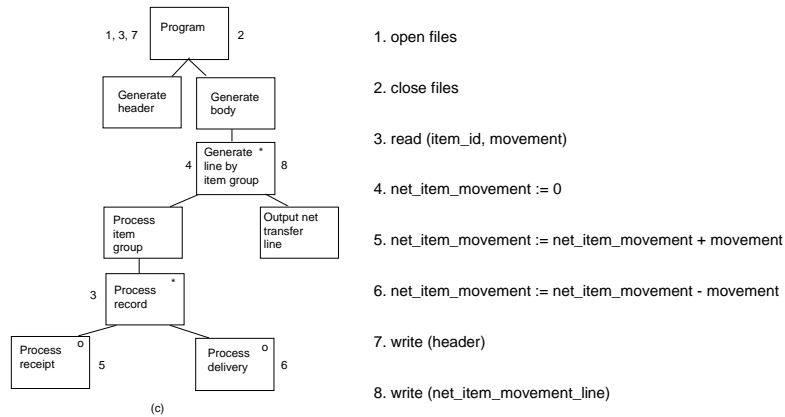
1, 3, 7

Program

2

Generate header

Generate body

4

Generate line by item group *

8

Process item group

Output net transfer line

3

Process record *

Process receipt o

5

Process delivery o

6

(c)

1. open files

2. close files

3. read (item_id, movement)

4. net_item_movement := 0

5. net_item_movement := net_item_movement + movement

6. net_item_movement := net_item_movement - movement

7. write (header)

8. write (net_item_movement_line)